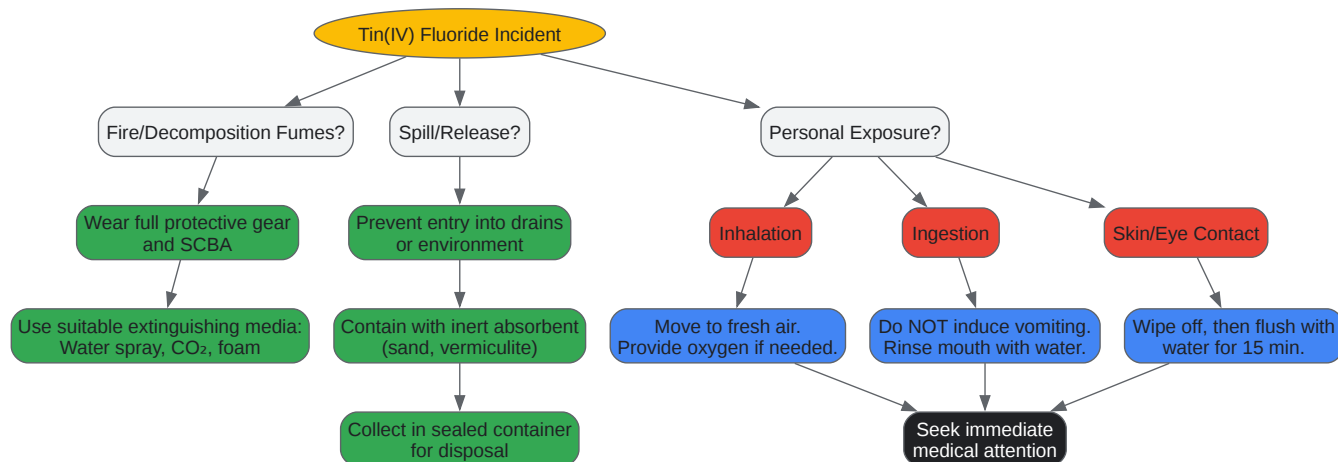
Tin(IV) Fluoride Incident

Fire/Decomposition Fumes?

Spill/Release?

Personal Exposure?

Wear full protective gear and SCBA

Use suitable extinguishing media: Water spray, $CO_2$, foam

Prevent entry into drains or environment

Contain with inert absorbent (sand, vermiculite)

Collect in sealed container for disposal

Inhalation

Ingestion

Skin/Eye Contact

Move to fresh air. Provide oxygen if needed.

Do NOT induce vomiting. Rinse mouth with water.

Wipe off, then flush with water for 15 min.

Seek immediate medical attention